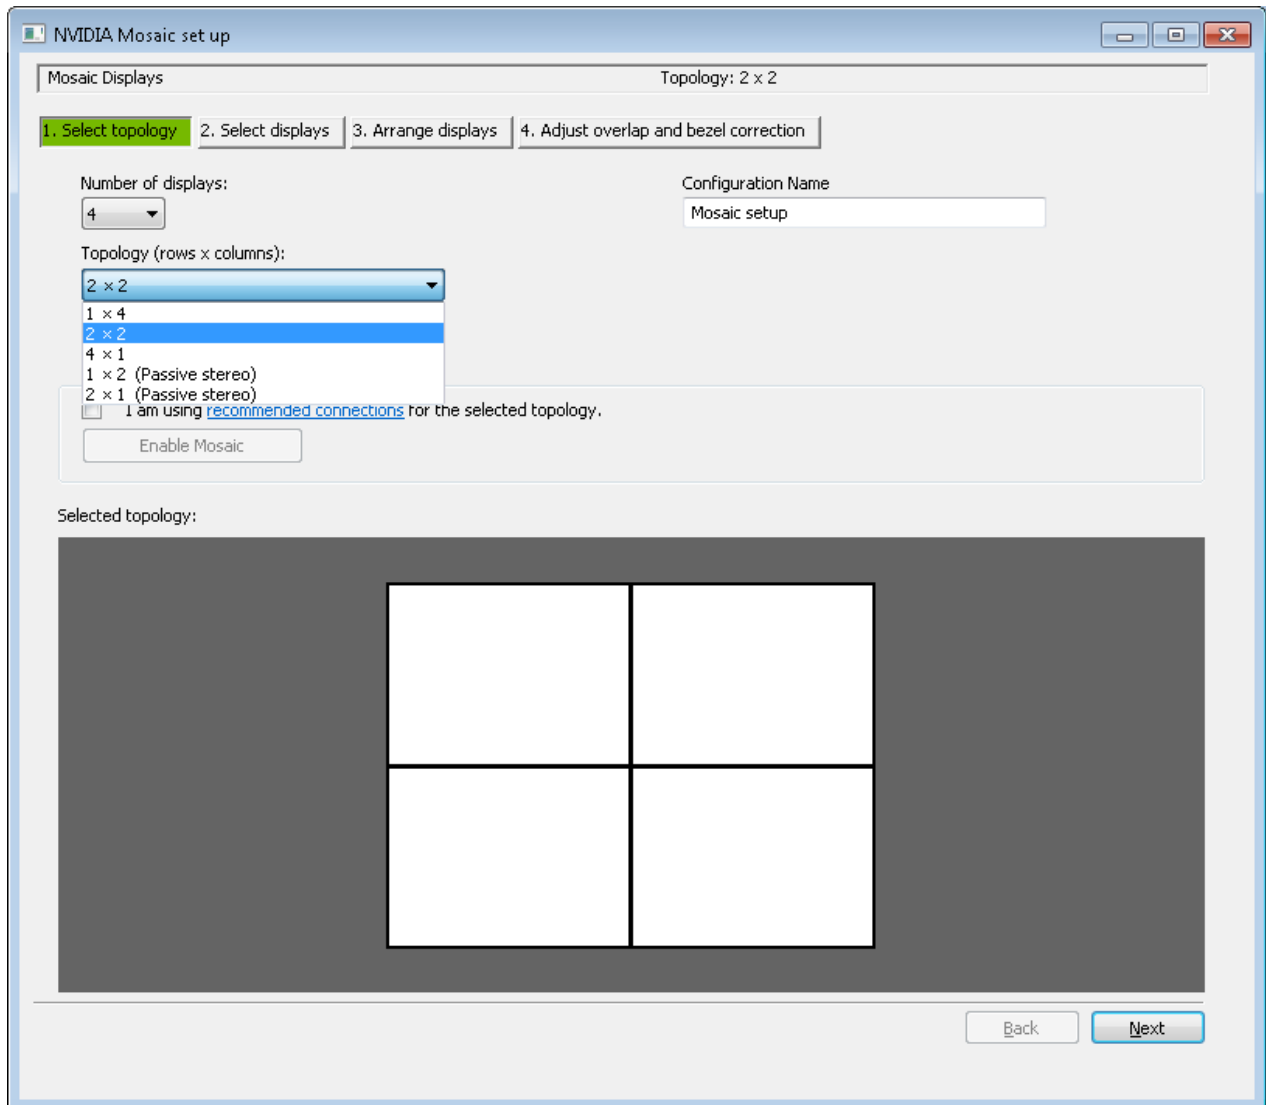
NVIDIA Mosaic set up

Mosaic Displays

Topology: 2 x 2

1. Select topology
2. Select displays
3. Arrange displays
4. Adjust overlap and bezel correction

Number of displays:

4

Configuration Name

Mosaic setup

Topology (rows x columns):

2 × 2

1 × 4
2 × 2
4 × 1
1 × 2 (Passive stereo)
2 × 1 (Passive stereo)

I am using recommended connections for the selected topology.

Enable Mosaic

Selected topology:

Back

Next